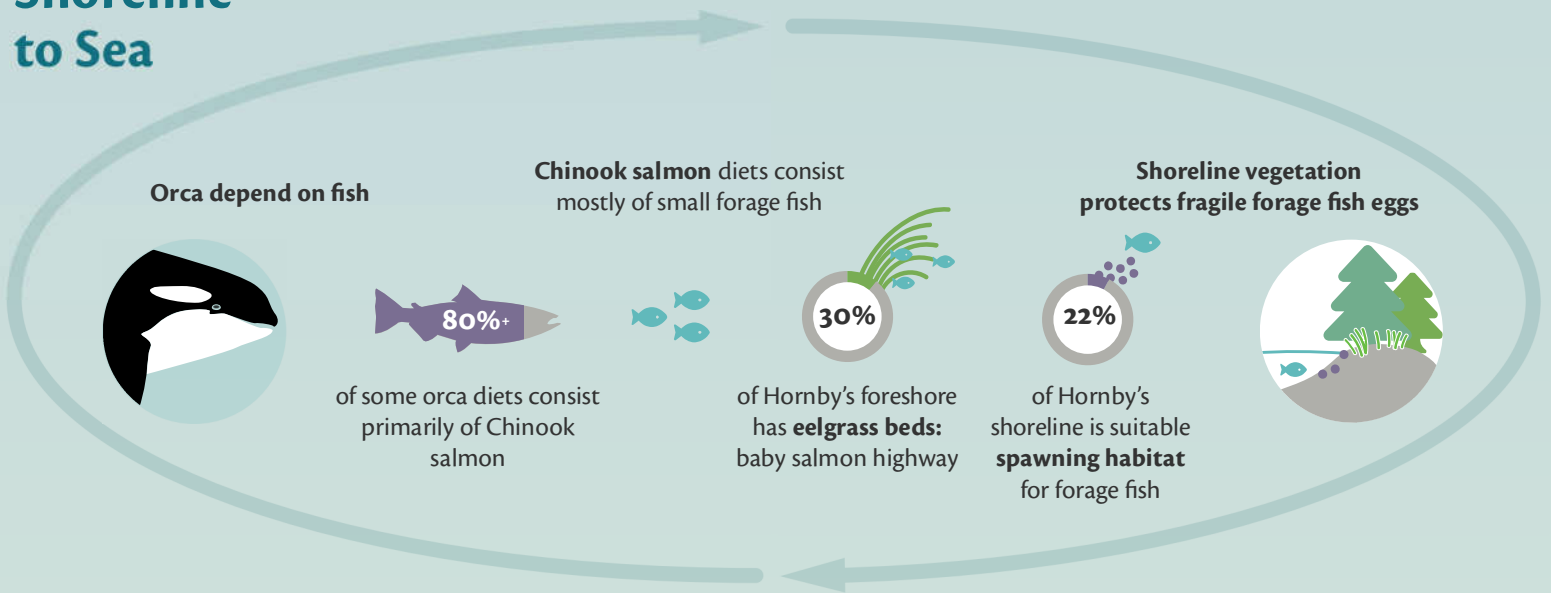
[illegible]
to Sea

Orca depend on fish

80%+

of some orca diets consist primarily of Chinook salmon

Chinook salmon diets consist mostly of small forage fish

30%

of Hornby's foreshore has eelgrass beds: baby salmon highway

Shoreline vegetation protects fragile forage fish eggs

22%

of Hornby's shoreline is suitable spawning habitat for forage fish